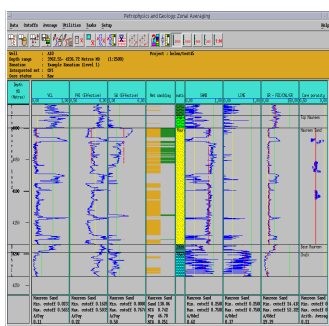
Petrophysics and Geology Zonal Averaging

Data Datafix Average Utilities Tools Setup Help

Well : A10 Project : Netmo/Sen01
Depth range : 3902.55 - 4226.72 Metres MD (1.15240)
Zonation : Sample Zonation (level 1)
Integrated set : Avt
Curve status : Raw

Depth MD (Metres)

VCL

PHI (Effective)

SW (Effective)

Net cutting

Ratio

SAND

LIME

GR - PEF/CAL/SS

Core porosity

Top Reservoir

Reservoir Sand

Base Reservoir

Chalk

4000

4100

4200

Reservoir Sand
Min. cutoff 0.00
Max. cutoff 0.50
A/Avg
0.22

Reservoir Sand
Min. cutoff 0.00
Max. cutoff 0.50
A/Avg
0.18

Reservoir Sand
Min. cutoff 0.00
Max. cutoff 0.60
A/Avg
0.38

Reservoir Sand
Total 136.86
Net 78.60
Avg 46.70
NTG 0.554

Reservoir Sand
Min. cutoff 0.25
Max. cutoff 0.75
A/Avg
0.47

Reservoir Sand
Min. cutoff 0.25
Max. cutoff 0.75
A/Avg
0.07

Reservoir Sand
Min. cutoff 50.00
Max. cutoff 92.00
A/Avg
29.29

Reservoir Sand
Min. cutoff
Max. cutoff
Arith. Average
0.22